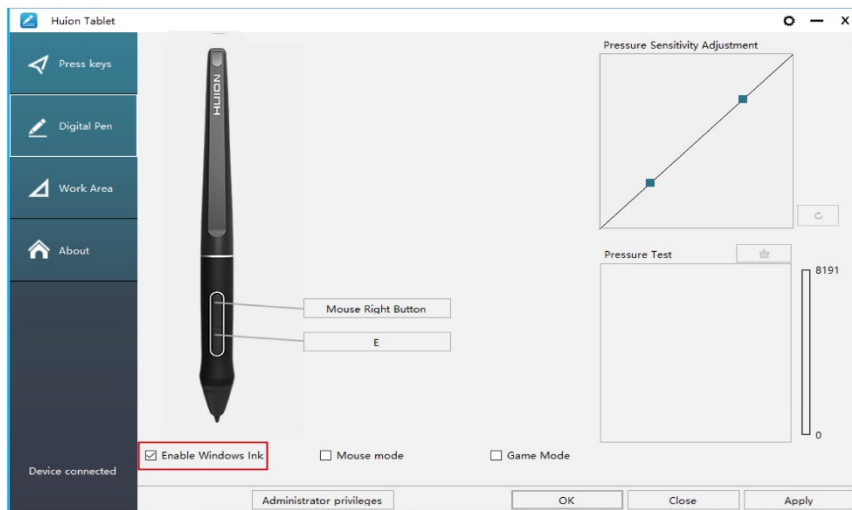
Huion Tablet

Press keys

Digital Pen

Work Area

About

Device connected

HUION

Mouse Right Button

E

Pressure Sensitivity Adjustment

Pressure Test

8191

0

Enable Windows Ink

Mouse mode

Game Mode

Administrator privileges

OK

Close

Apply